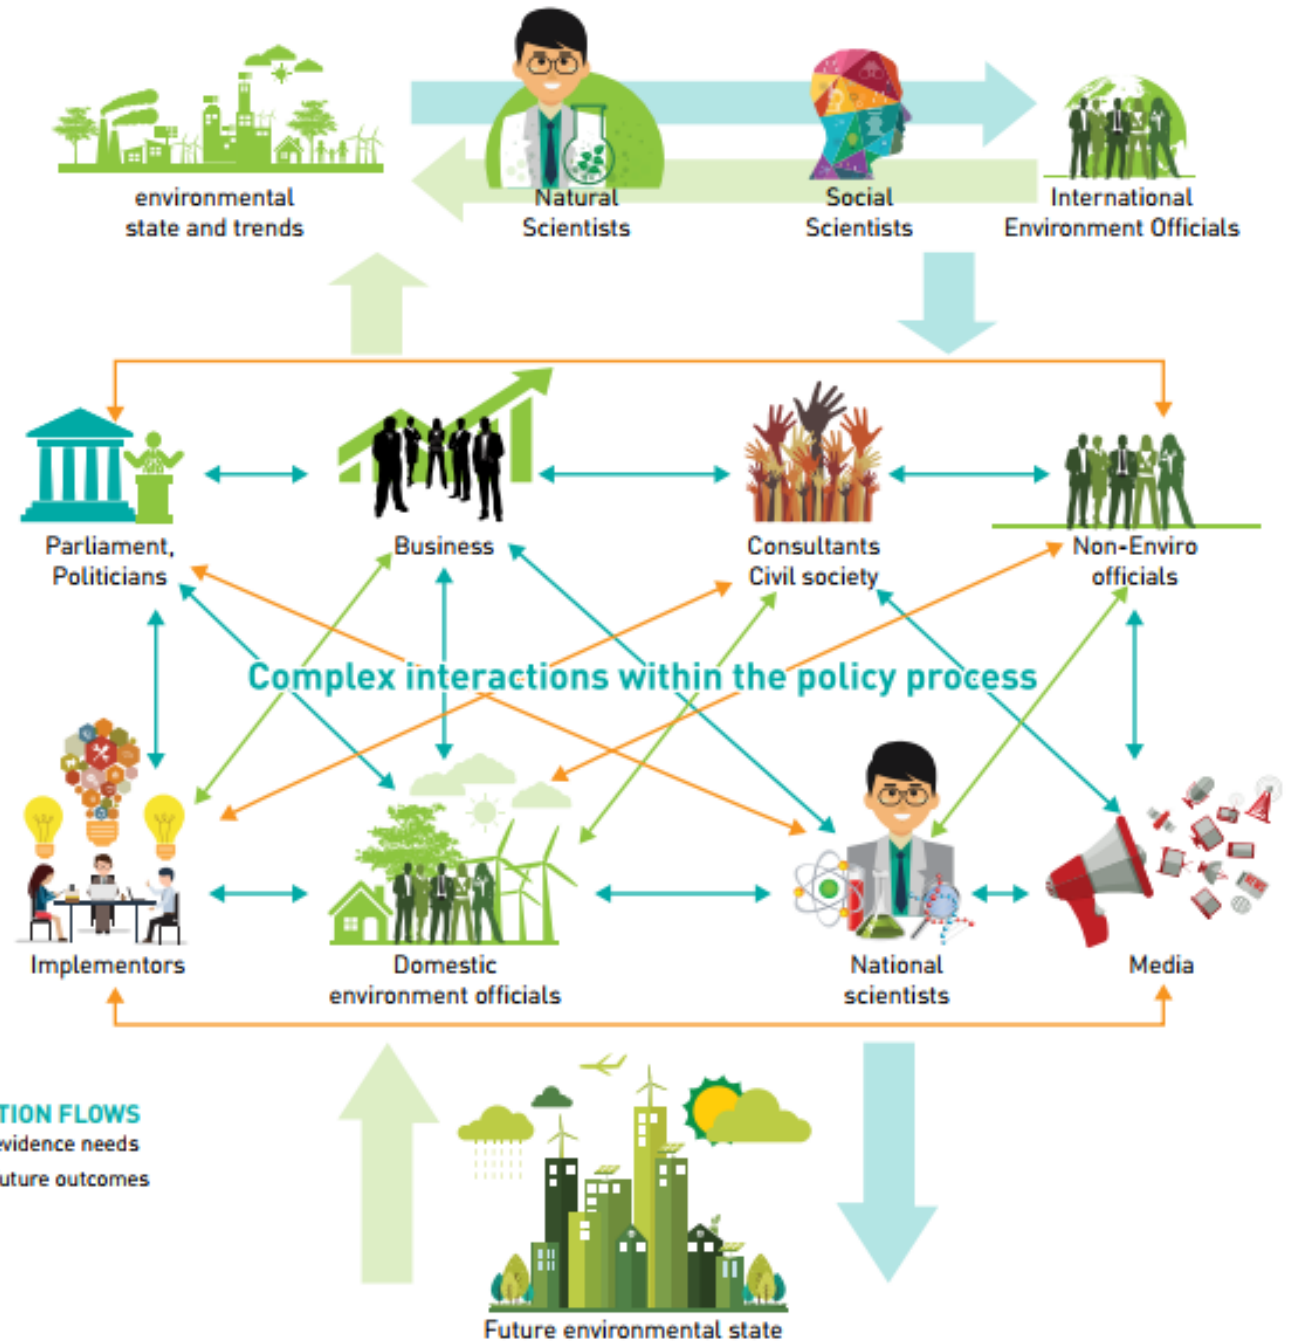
environmental state and trends

Natural Scientists

Social Scientists

International Environment Officials

Parliament, Politicians

Business

Consultants Civil society

Non-Enviro officials

Complex interactions within the policy process

Implementors

Domestic environment officials

National scientists

Media

TION FLOWS
vidence needs
uture outcomes

Future environmental state